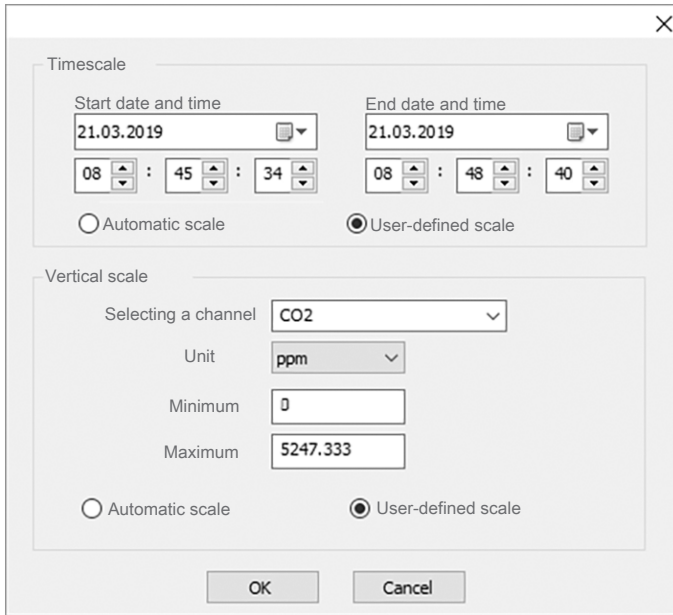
×

Timescale

Start date and time
21.03.2019
08 : 45 : 34

End date and time
21.03.2019
08 : 48 : 40

Automatic scale
User-defined scale

Vertical scale

Selecting a channel CO2

Unit ppm

Minimum 0

Maximum 5247.333

Automatic scale
User-defined scale

OK
Cancel